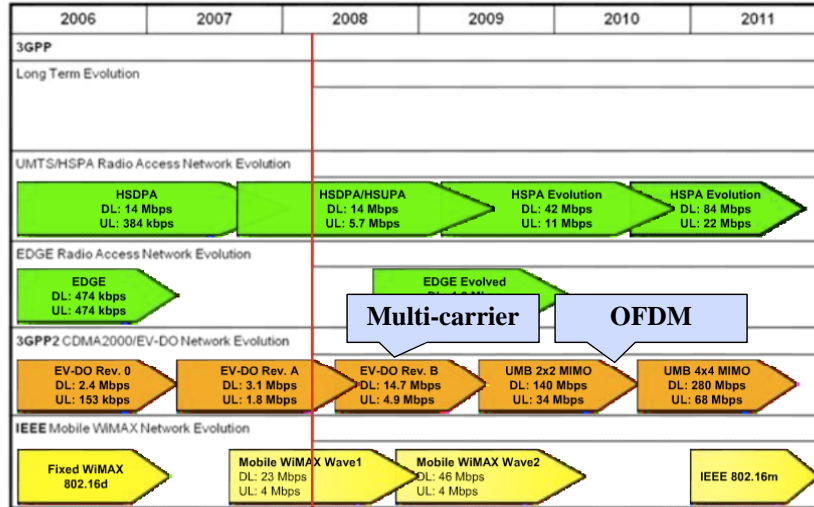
| 2006 | 2007 | 2008 | 2009 | 2010 | 2011 |
|---|---|---|---|---|---|

3GPP

Long Term Evolution

UMTS/HSPA Radio Access Network Evolution

HSDPA
DL: 14 Mbps
UL: 384 kbps

HSDPA/HSUPA
DL: 14 Mbps
UL: 5.7 Mbps

HSPA Evolution
DL: 42 Mbps
UL: 11 Mbps

HSPA Evolution
DL: 84 Mbps
UL: 22 Mbps

EDGE Radio Access Network Evolution

EDGE
DL: 474 kbps
UL: 474 kbps

EDGE Evolved
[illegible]

Multi-carrier

OFDM

3GPP2 CDMA2000/EV-DO Network Evolution

EV-DO Rev. 0
DL: 2.4 Mbps
UL: 153 kbps

EV-DO Rev. A
DL: 3.1 Mbps
UL: 1.8 Mbps

EV-DO Rev. B
DL: 14.7 Mbps
UL: 4.9 Mbps

UMB 2x2 MIMO
DL: 140 Mbps
UL: 34 Mbps

UMB 4x4 MIMO
DL: 280 Mbps
UL: 68 Mbps

IEEE Mobile WiMAX Network Evolution

Fixed WiMAX
802.16d

Mobile WiMAX Wave1
DL: 23 Mbps
UL: 4 Mbps

Mobile WiMAX Wave2
DL: 46 Mbps
UL: 4 Mbps

IEEE 802.16m